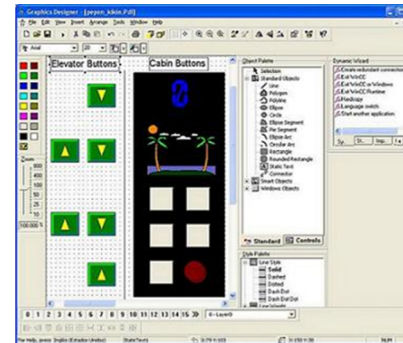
Graphics Designer - [pepen_kbin.Pdl]

File Edit View Insert Arrange Tools Window Help

Arial

Elevator Buttons

Cabin Buttons

Object Palette

Selection
Standard Objects
Line
Polygon
Polyline
Ellipse
Circle
Ellipse Segment
Pie Segment
Ellipse Arc
Circular Arc
Rectangle
Rounded Rectangle
Static Text
Connector
Smart Objects
Windows Objects

Standard

Controls

Style Palette

Line Style
Solid
Dashed
Dotted
Dash Dot
Dash Dot Dot

Dynamic Wizard

Create redundant connection
Exit WinCC
Exit WinCC or Windows
Exit WinCC Runtime
Hardcopy
Language switch
Start another application

Zoom

400
200
100
75
50
100.000

1 2 3 4 5 6 7 8 9 10 11 12 13 14 15 16

0 - Layer0

For Help, press F1

English (Estados Unidos)